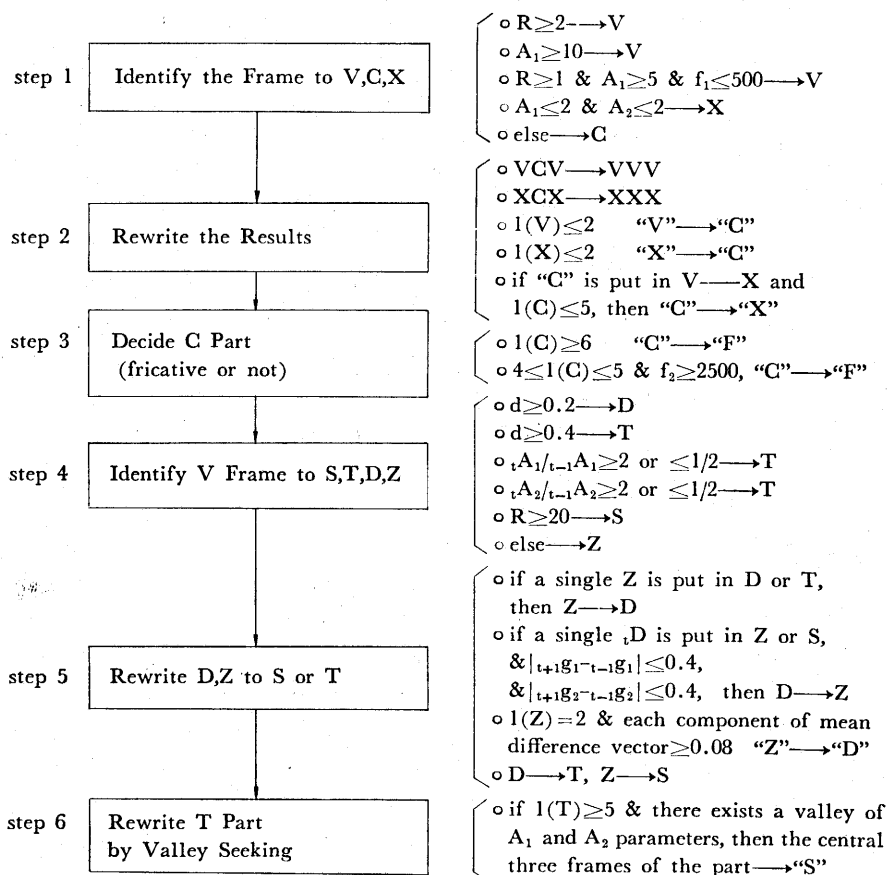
step 1 | Identify the Frame to V,C,X

o $R\geq 2\longrightarrow V$
o $A_1\geq 10\longrightarrow V$
o $R\geq 1$ & $A_1\geq 5$ & $f_1\leq 500\longrightarrow V$
o $A_1\leq 2$ & $A_2\leq 2\longrightarrow X$
o else$\longrightarrow C$

step 2 | Rewrite the Results

o VCV$\longrightarrow$VVV
o XCX$\longrightarrow$XXX
o $1(V)\leq 2$ "V"$\longrightarrow$"C"
o $1(X)\leq 2$ "X"$\longrightarrow$"C"
o if "C" is put in V——X and $1(C)\leq 5$, then "C"$\longrightarrow$"X"

step 3 | Decide C Part (fricative or not)

o $1(C)\geq 6$ "C"$\longrightarrow$"F"
o $4\leq 1(C)\leq 5$ & $f_2\geq 2500$, "C"$\longrightarrow$"F"

step 4 | Identify V Frame to S,T,D,Z

o $d\geq 0.2\longrightarrow D$
o $d\geq 0.4\longrightarrow T$
o ${}_tA_1/{}_{t-1}A_1\geq 2$ or $\leq 1/2\longrightarrow T$
o ${}_tA_2/{}_{t-1}A_2\geq 2$ or $\leq 1/2\longrightarrow T$
o $R\geq 20\longrightarrow S$
o else$\longrightarrow Z$

step 5 | Rewrite D,Z to S or T

o if a single Z is put in D or T, then Z$\longrightarrow$D
o if a single ${}_tD$ is put in Z or S, &$|{}_{t+1}g_1-{}_{t-1}g_1|\leq 0.4$, &$|{}_{t+1}g_2-{}_{t-1}g_2|\leq 0.4$, then D$\longrightarrow$Z
o $1(Z)=2$ & each component of mean difference vector$\geq 0.08$ "Z"$\longrightarrow$"D"
o D$\longrightarrow$T, Z$\longrightarrow$S

step 6 | Rewrite T Part by Valley Seeking

o if $1(T)\geq 5$ & there exists a valley of $A_1$ and $A_2$ parameters, then the central three frames of the part$\longrightarrow$"S"